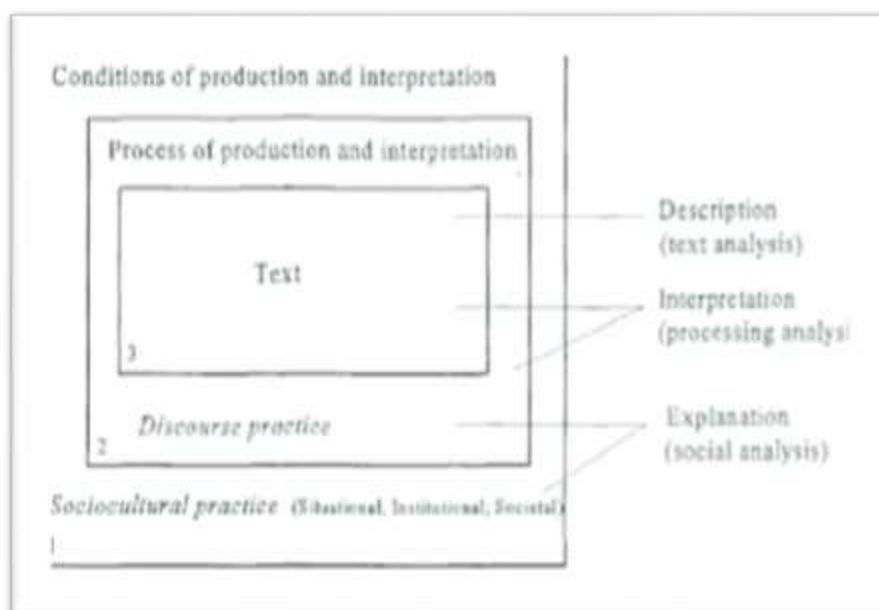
Conditions of production and interpretation

Process of production and interpretation

Text

3

Discourse practice

2

Sociocultural practice (Situational, Institutional, Societal)

1

Description
(text analysis)

Interpretation
(processing analysi

Explanation
(social analysis)